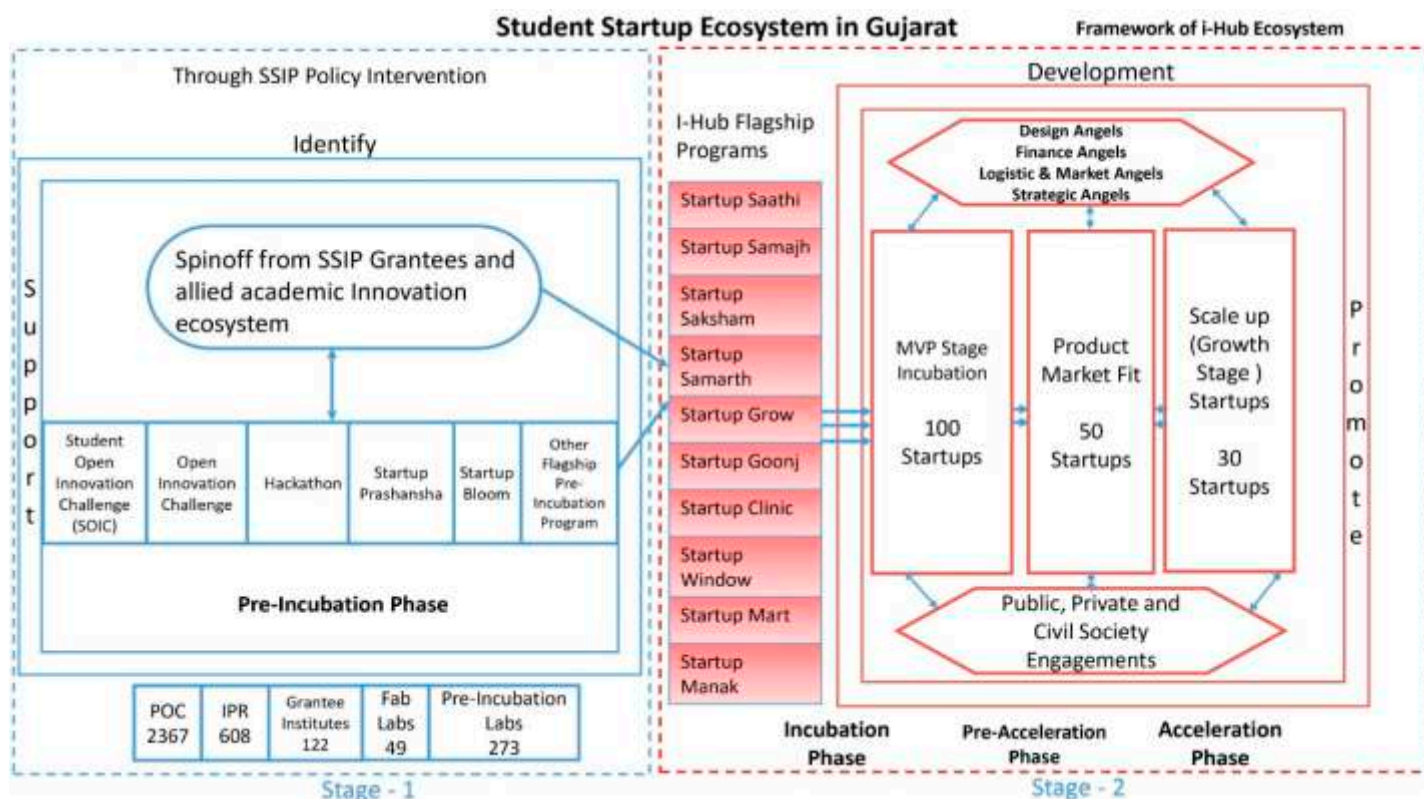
Student Startup Ecosystem in Gujarat

Framework of i-Hub Ecosystem

Through SSIP Policy Intervention

Identify

Support

Spinoff from SSIP Grantees and allied academic Innovation ecosystem

| Student Open Innovation Challenge (SOIC) | Open Innovation Challenge | Hackathon | Startup Prashansha | Startup Bloom | Other Flagship Pre-Incubation Program |
|---|---|---|---|---|---|

Pre-Incubation Phase

| POC 2367 | IPR 608 | Grantee Institutes 122 | Fab Labs 49 | Pre-Incubation Labs 273 |
|---|---|---|---|---|

Stage - 1

Development

I-Hub Flagship Programs

Startup Saathi
Startup Samajh
Startup Saksham
Startup Samarth
Startup Grow
Startup Goonj
Startup Clinic
Startup Window
Startup Mart
Startup Manak

Design Angels
Finance Angels
Logistic & Market Angels
Strategic Angels

MVP Stage Incubation

100 Startups

Product Market Fit

50 Startups

Scale up (Growth Stage ) Startups

30 Startups

Promote

Public, Private and Civil Society Engagements

Incubation Phase

Pre-Acceleration Phase

Acceleration Phase

Stage - 2